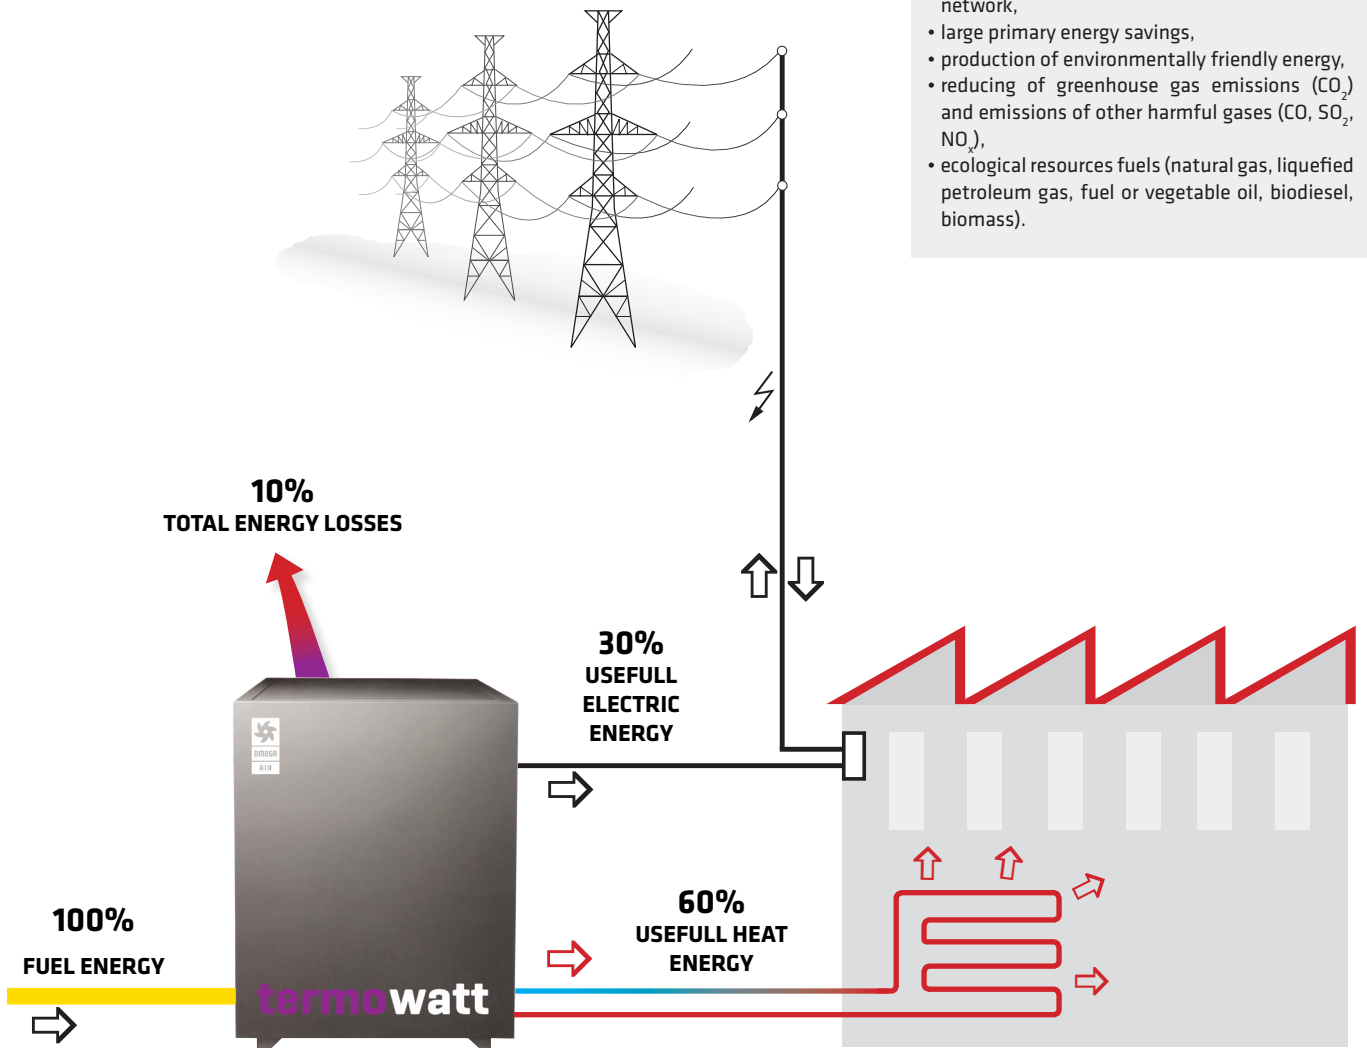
network,
• large primary energy savings,
• production of environmentally friendly energy,
• reducing of greenhouse gas emissions ($CO_2$) and emissions of other harmful gases (CO, $SO_2$, $NO_x$),
• ecological resources fuels (natural gas, liquefied petroleum gas, fuel or vegetable oil, biodiesel, biomass).

10%
TOTAL ENERGY LOSSES

30%
USEFULL
ELECTRIC
ENERGY

OMEGA
AIR

100%
FUEL ENERGY

termowatt

60%
USEFULL HEAT
ENERGY